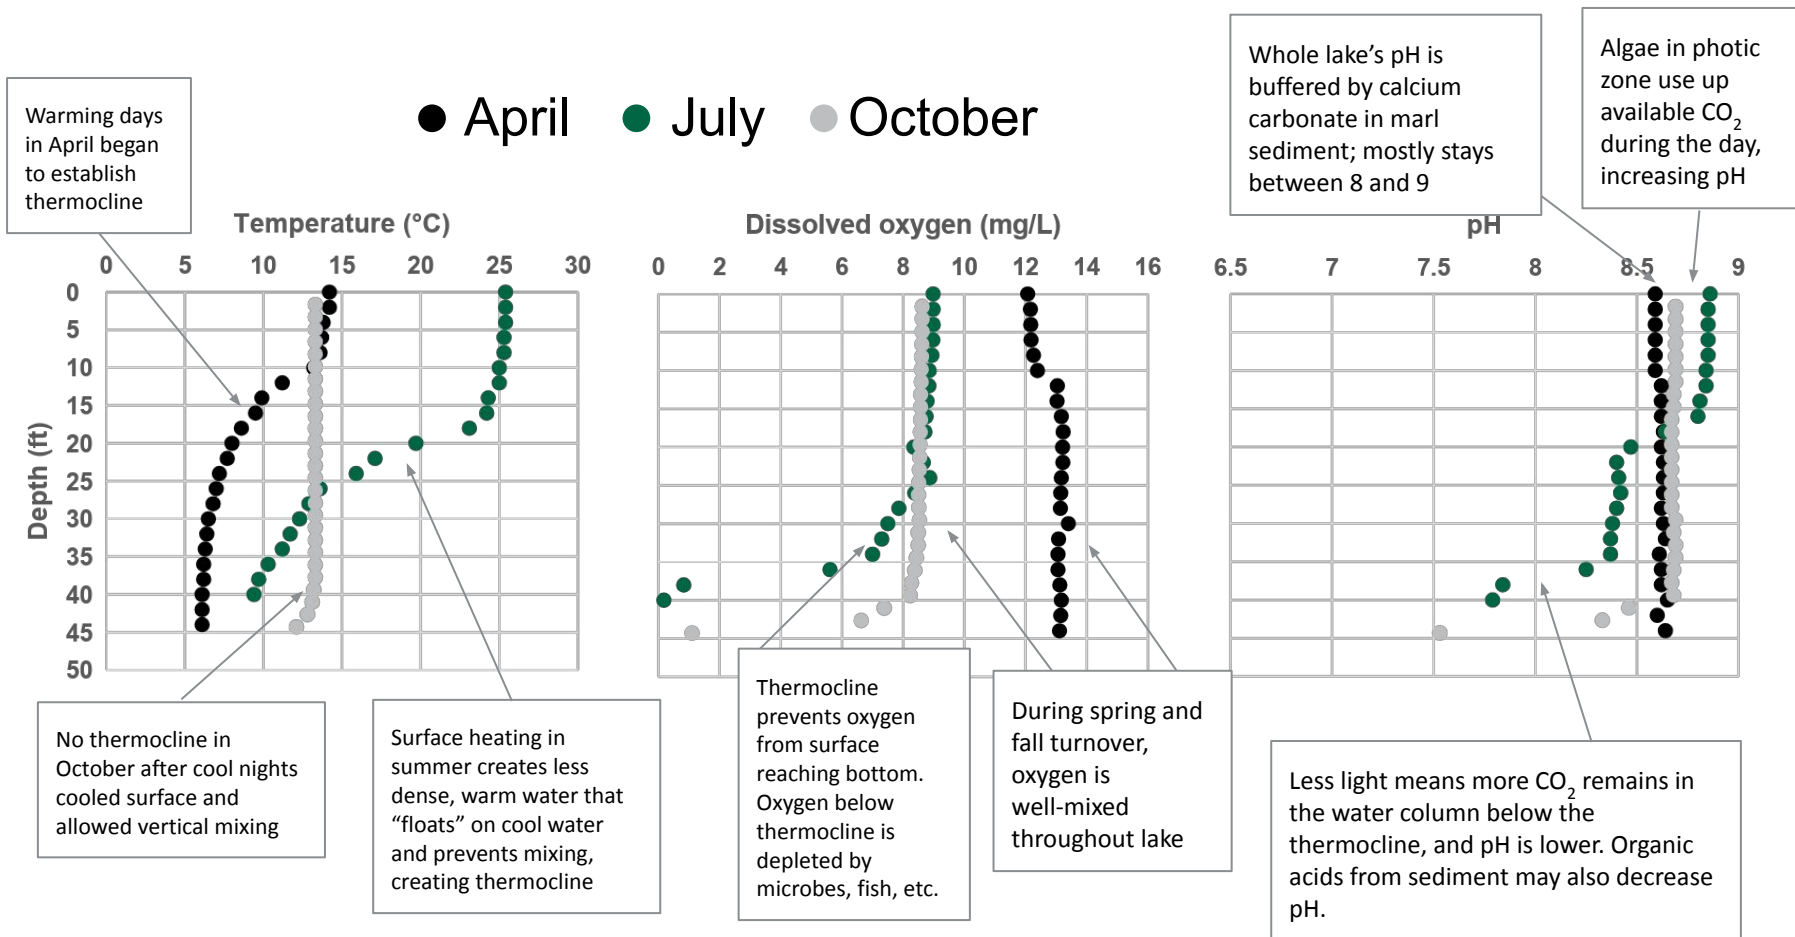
Warming days in April began to establish thermocline

April July October

Whole lake's pH is buffered by calcium carbonate in marl sediment; mostly stays between 8 and 9

Algae in photic zone use up available $CO_2$ during the day, increasing pH

Temperature (°C)

0 5 10 15 20 25 30

Dissolved oxygen (mg/L)

0 2 4 6 8 10 12 14 16

pH

6.5 7 7.5 8 8.5 9

Depth (ft)

0 5 10 15 20 25 30 35 40 45 50

No thermocline in October after cool nights cooled surface and allowed vertical mixing

Surface heating in summer creates less dense, warm water that "floats" on cool water and prevents mixing, creating thermocline

Thermocline prevents oxygen from surface reaching bottom. Oxygen below thermocline is depleted by microbes, fish, etc.

During spring and fall turnover, oxygen is well-mixed throughout lake

Less light means more $CO_2$ remains in the water column below the thermocline, and pH is lower. Organic acids from sediment may also decrease pH.